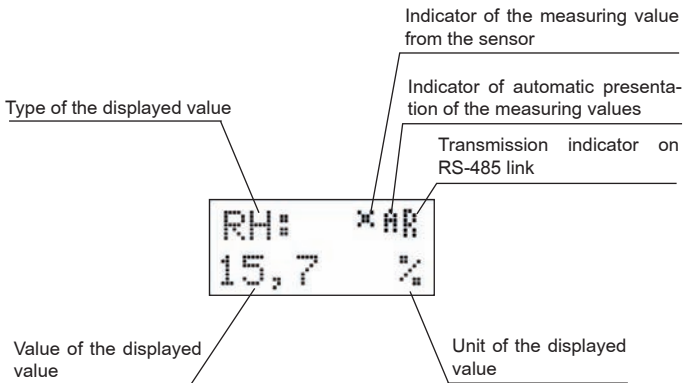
Indicator of the measuring value from the sensor

Indicator of automatic presentation of the measuring values

Type of the displayed value

Transmission indicator on RS-485 link

RH: ¤ A R

15,7 %

Value of the displayed value

Unit of the displayed value